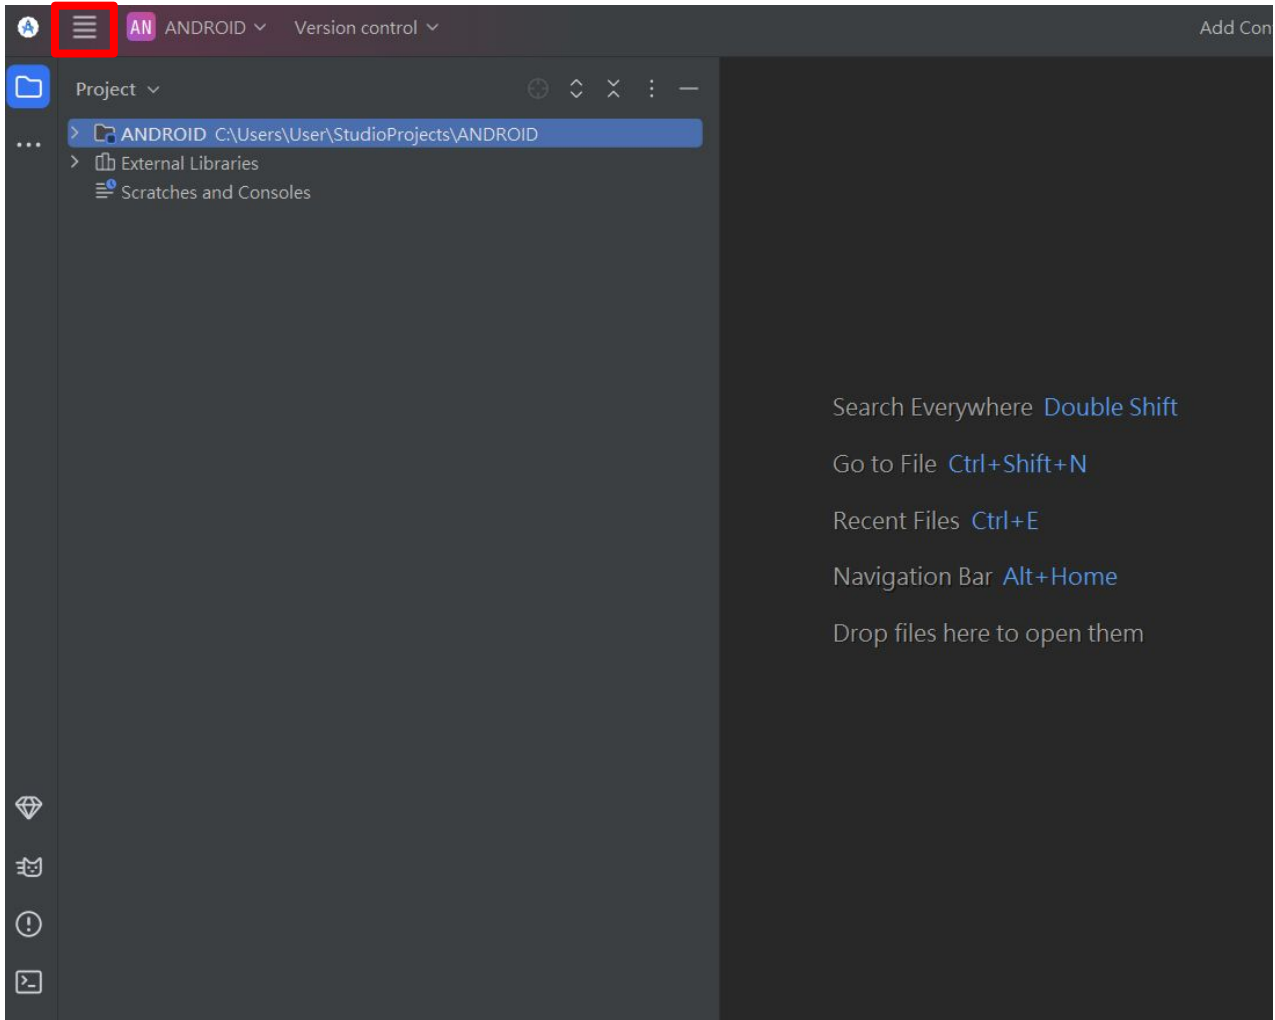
AN ANDROID Version control Add Con

Project

ANDROID C:\Users\User\StudioProjects\ANDROID
External Libraries
Scratches and Consoles

Search Everywhere Double Shift

Go to File Ctrl+Shift+N

Recent Files Ctrl+E

Navigation Bar Alt+Home

Drop files here to open them